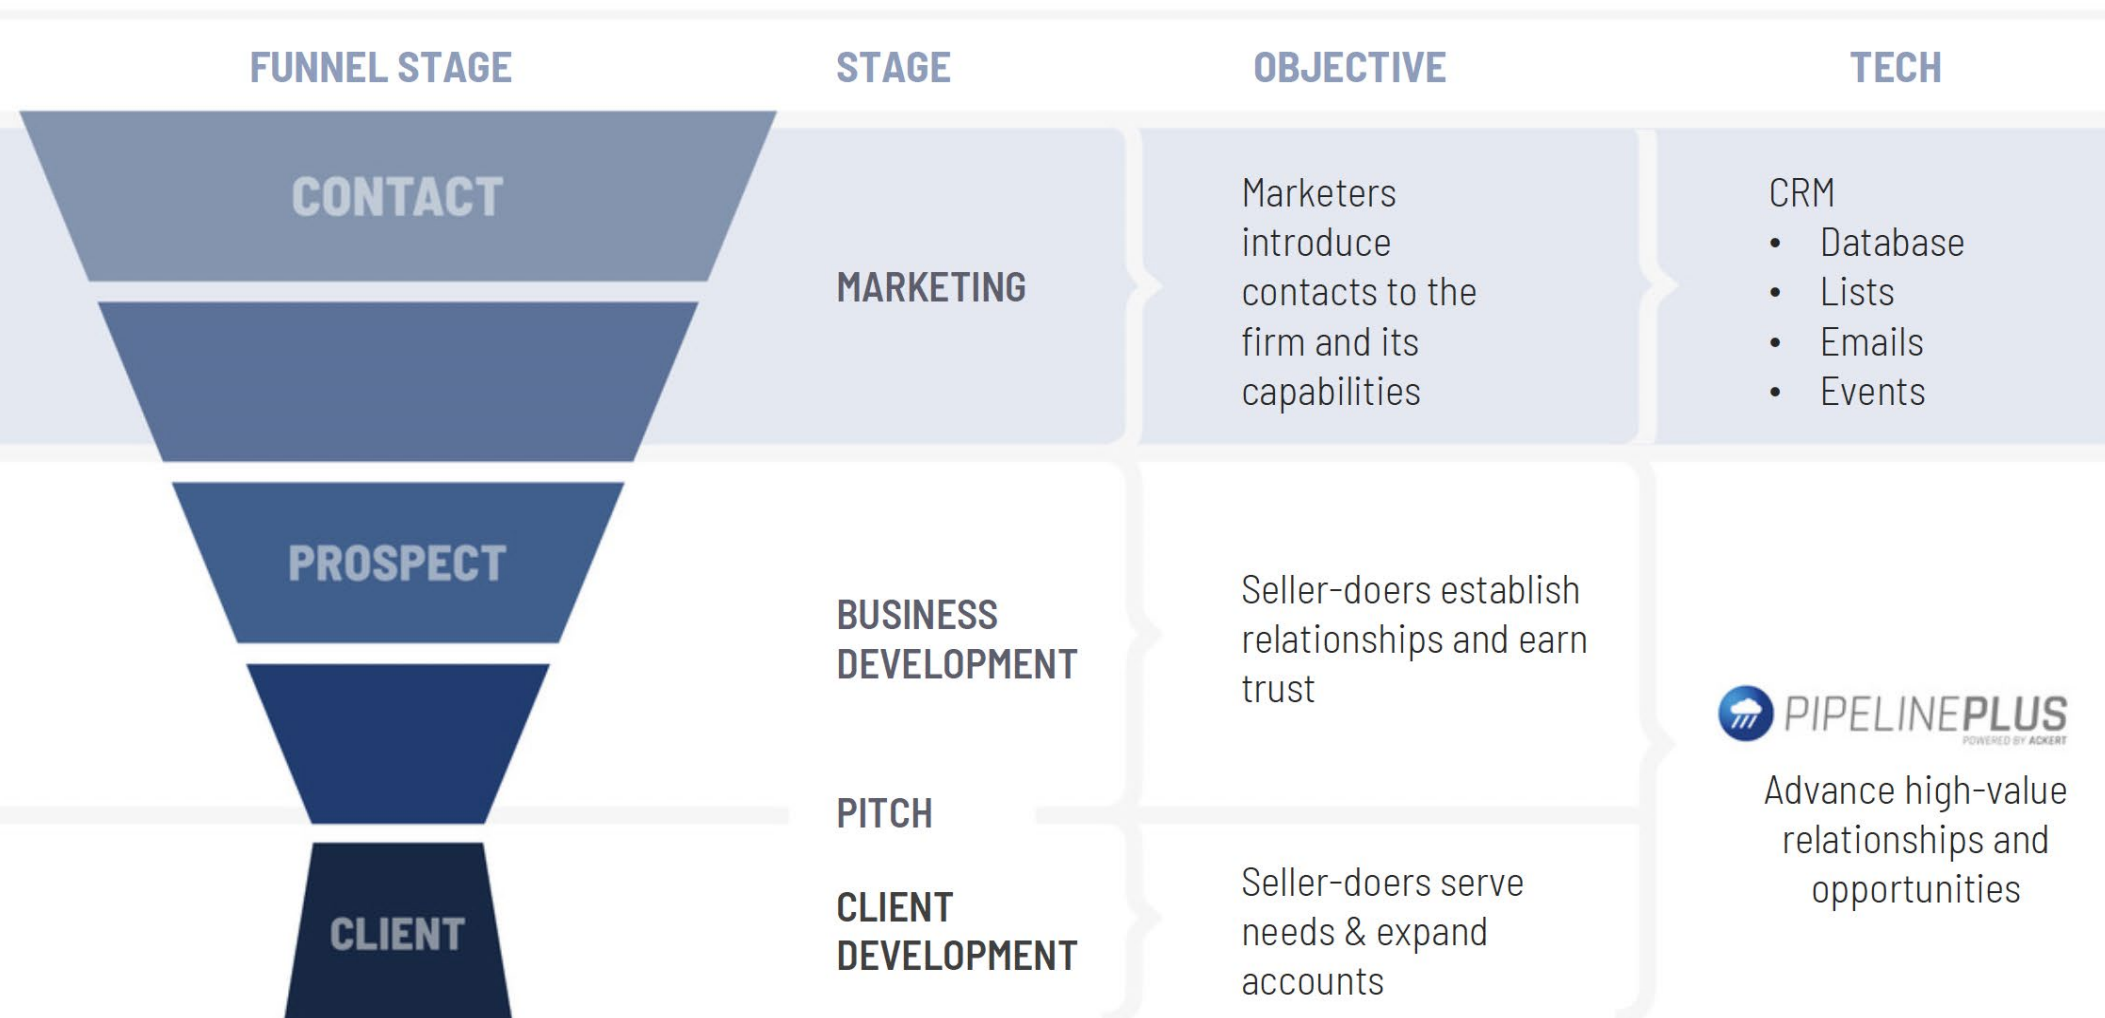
| FUNNEL STAGE | STAGE | OBJECTIVE | TECH |
|---|---|---|---|
| CONTACT | MARKETING | Marketers introduce contacts to the firm and its capabilities | CRM<br>• Database<br>• Lists<br>• Emails<br>• Events |
| PROSPECT | BUSINESS DEVELOPMENT<br><br>PITCH | Seller-doers establish relationships and earn trust | PIPELINEPLUS POWERED BY ACKERT<br>Advance high-value relationships and opportunities |
| CLIENT | CLIENT DEVELOPMENT | Seller-doers serve needs & expand accounts | |